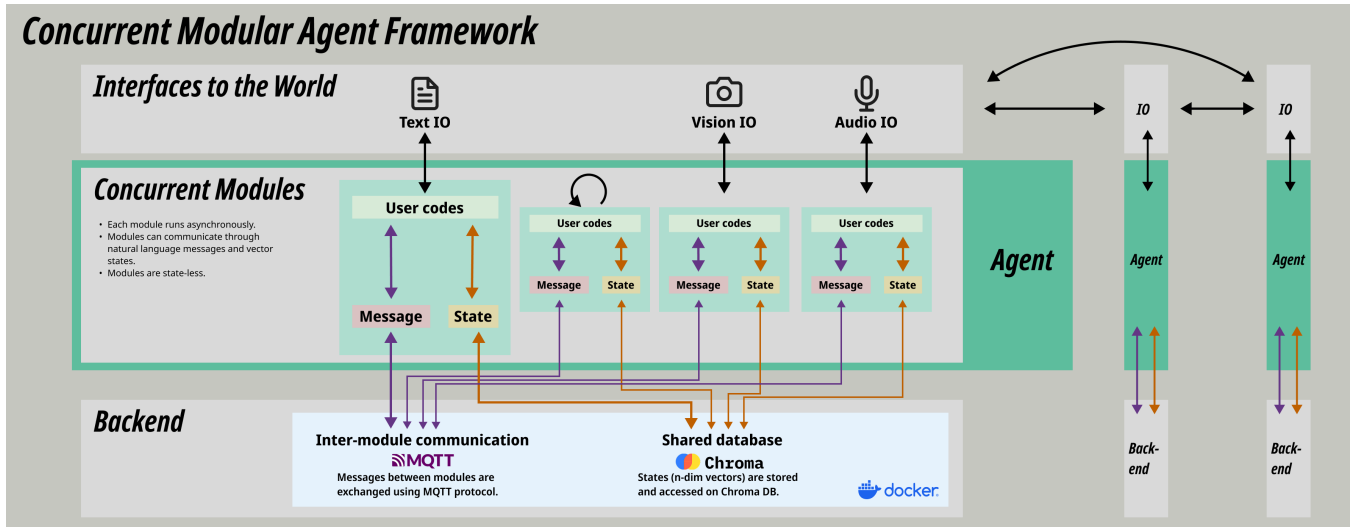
Concurrent Modular Agent Framework

Interfaces to the World

Text IO

Vision IO

Audio IO

IO

IO

Concurrent Modules

• Each module runs asynchronously.
• Modules can communicate through natural language messages and vector states.
• Modules are state-less.

User codes

Message

State

User codes

Message

State

User codes

Message

State

User codes

Message

State

Agent

Agent

Agent

Backend

Inter-module communication

MQTT

Messages between modules are exchanged using MQTT protocol.

Shared database

Chroma

States (n-dim vectors) are stored and accessed on Chroma DB.

docker

Back-end

Back-end